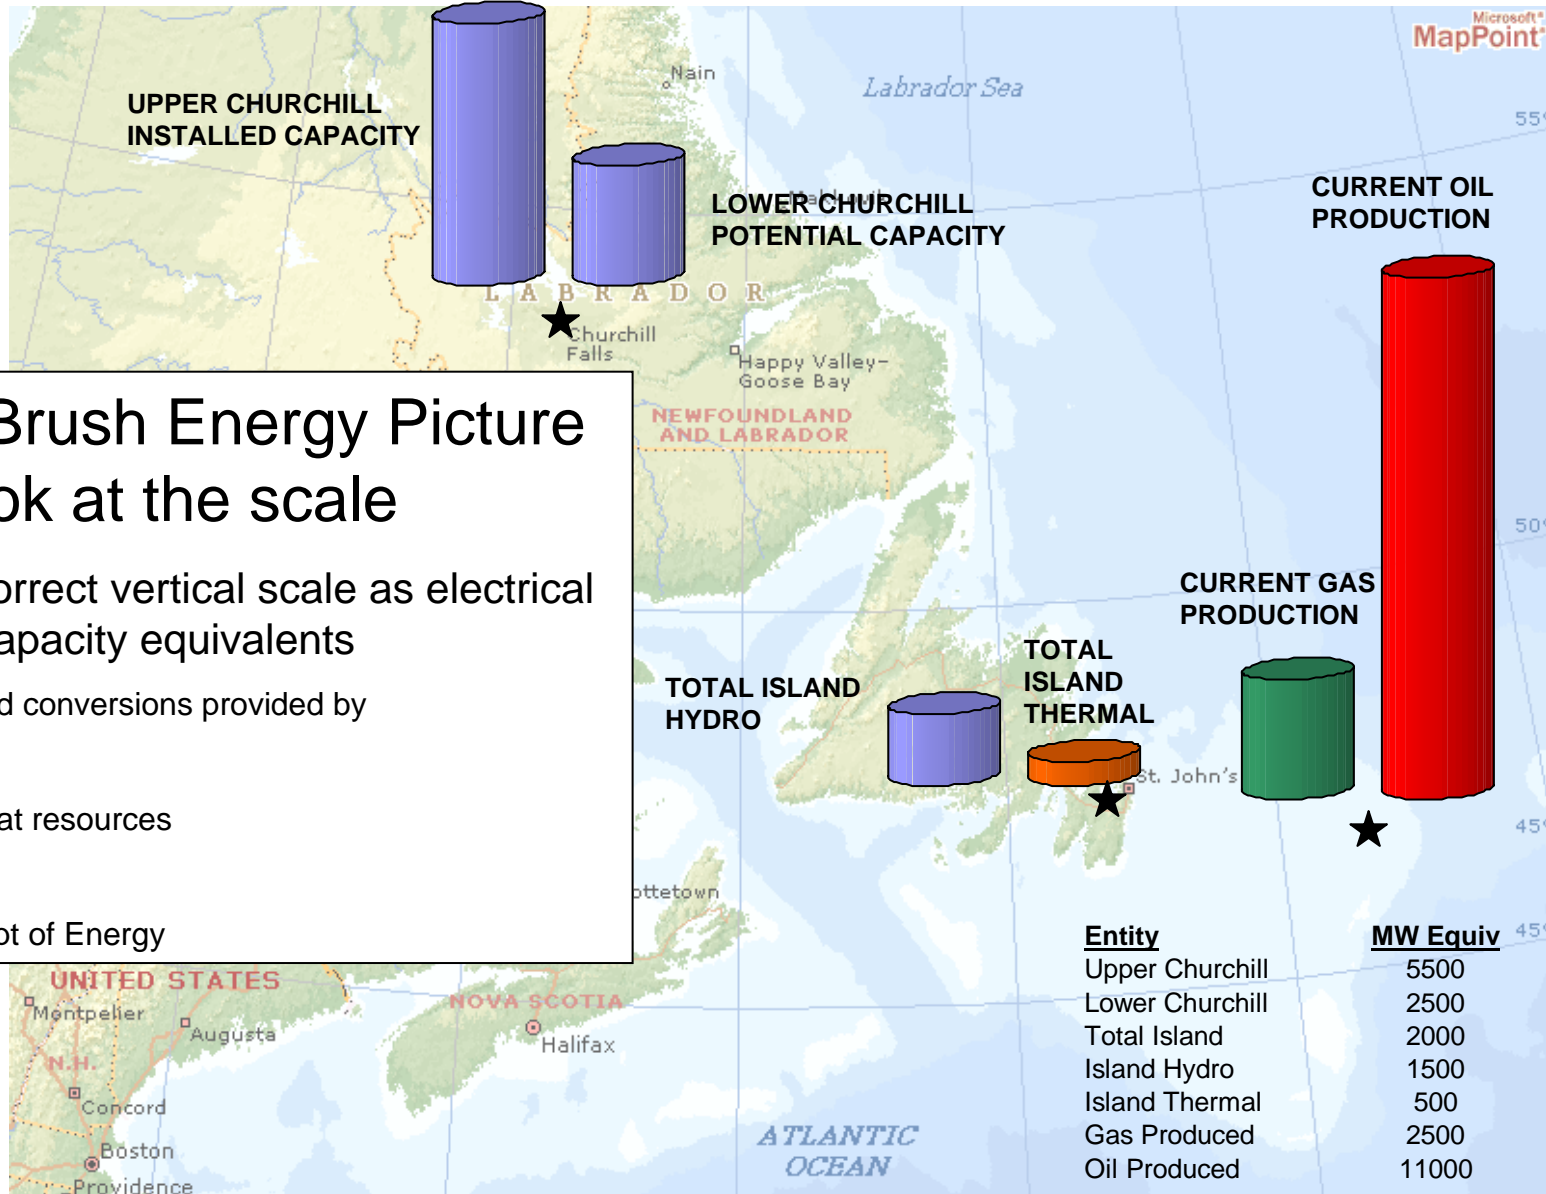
Microsoft® MapPoint®

Labrador Sea

Nain

UPPER CHURCHILL INSTALLED CAPACITY

LOWER CHURCHILL POTENTIAL CAPACITY

CURRENT OIL PRODUCTION

55°

L A B R A D O R

Churchill Falls

Happy Valley-Goose Bay

NEWFOUNDLAND AND LABRADOR

Brush Energy Picture
ok at the scale

orrect vertical scale as electrical apacity equivalents

d conversions provided by

at resources

ot of Energy

50°

CURRENT GAS PRODUCTION

TOTAL ISLAND HYDRO

TOTAL ISLAND THERMAL

St. John's

45°

ottetown

UNITED STATES

Montpelier

Augusta

N.H.

Concord

Boston

Providence

NOVA SCOTIA

Halifax

ATLANTIC OCEAN

45°

| Entity | MW Equiv |
|---|---|
| Upper Churchill | 5500 |
| Lower Churchill | 2500 |
| Total Island | 2000 |
| Island Hydro | 1500 |
| Island Thermal | 500 |
| Gas Produced | 2500 |
| Oil Produced | 11000 |